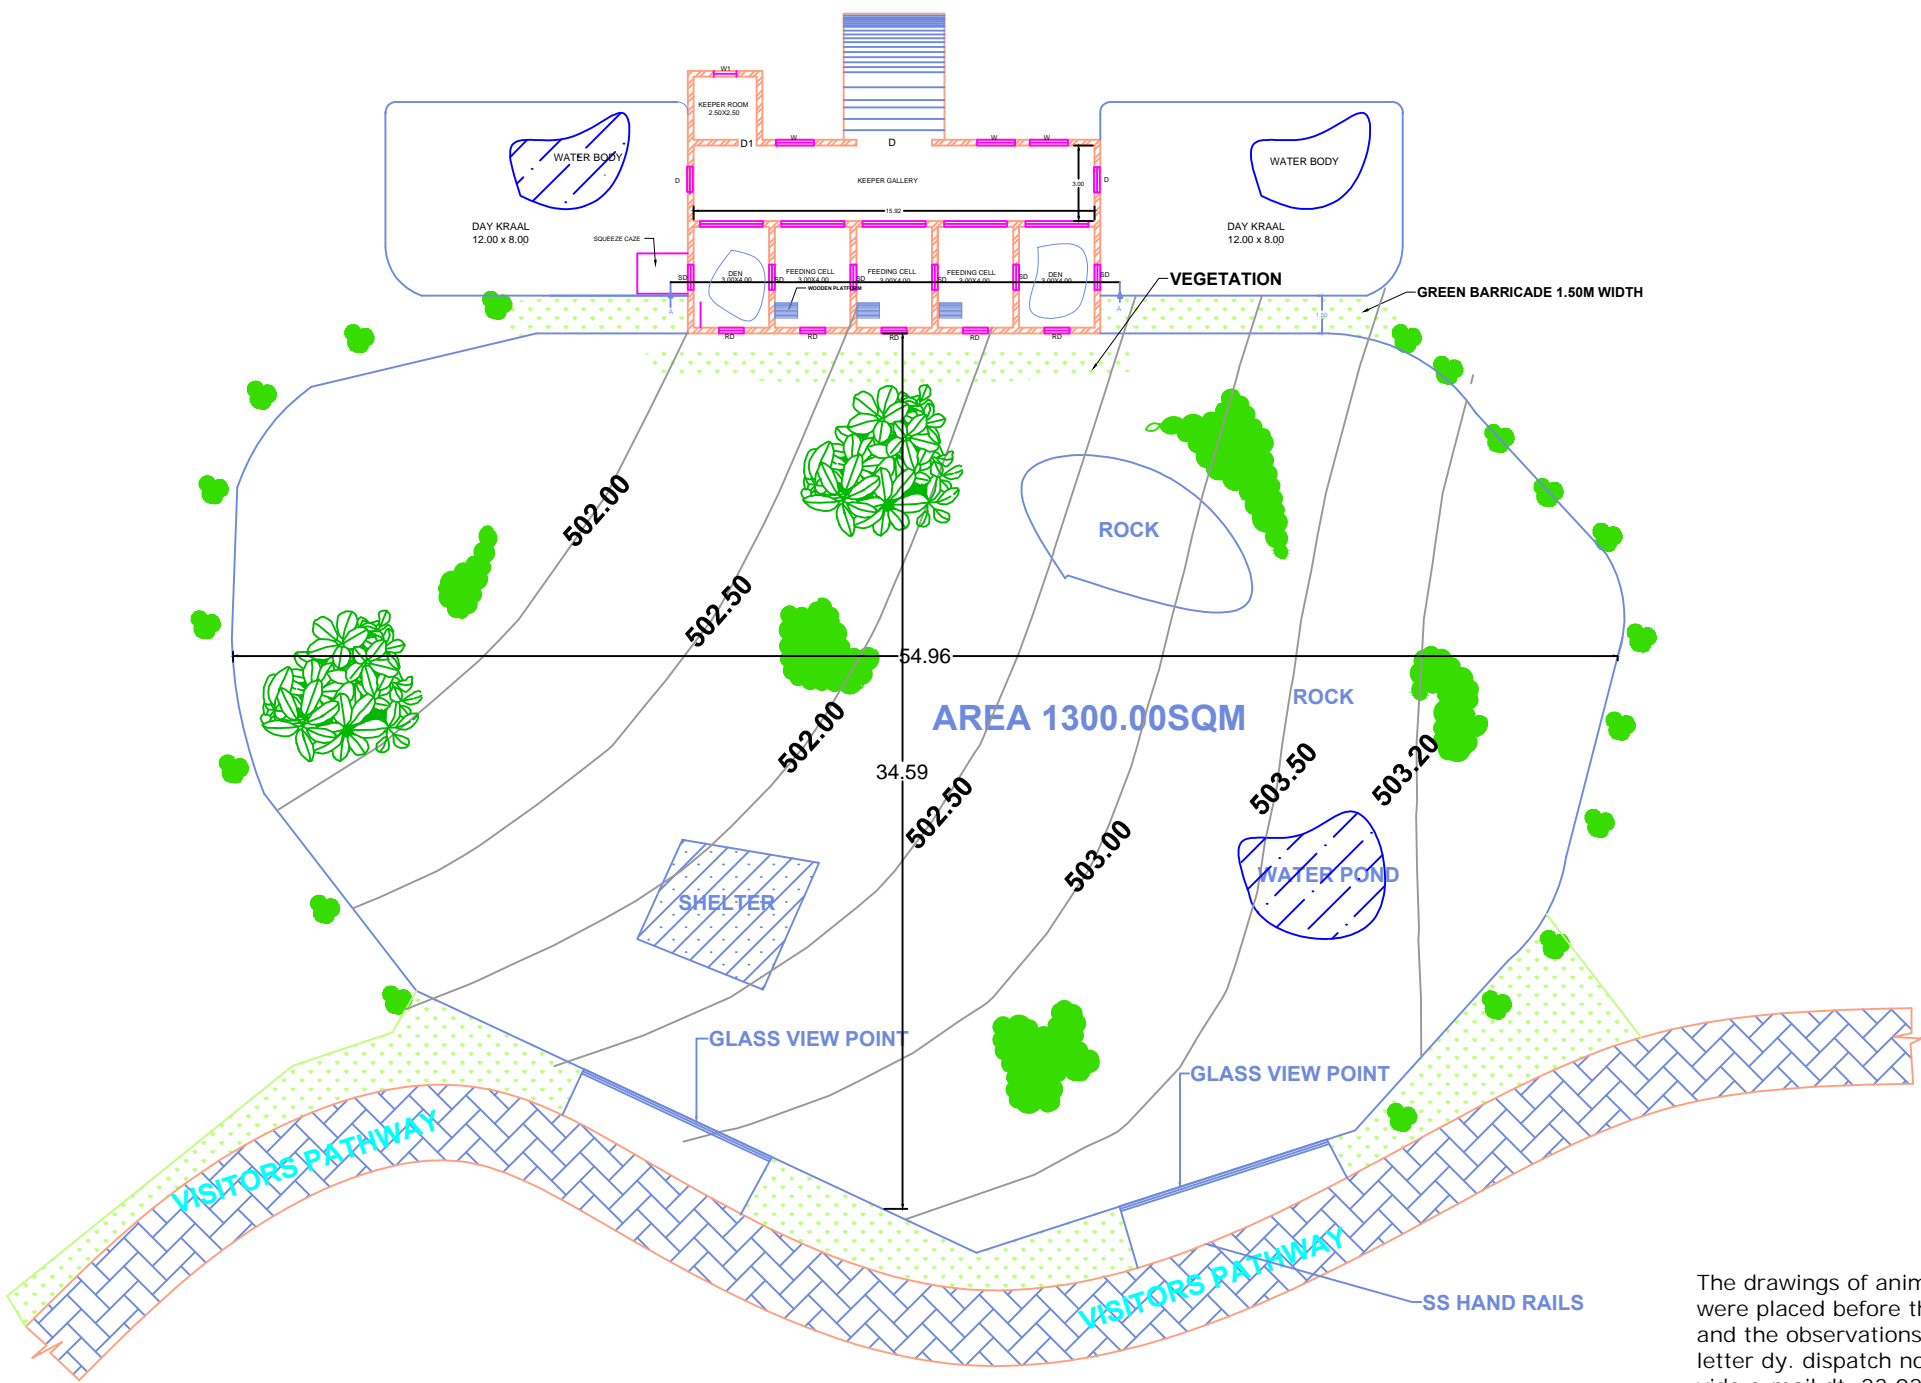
W1
KEEPER ROOM
2.50X2.50
D1
W
D
W
W
WATER BODY
WATER BODY
D
KEEPER GALLERY
3.00
D
15.92
DAY KRAAL
12.00 x 8.00
DAY KRAAL
12.00 x 8.00
SQUEEZE CAZE
SD
DEN
3.00X4.00
SD
FEEDING CELL
3.00X4.00
SD
FEEDING CELL
3.00X4.00
SD
FEEDING CELL
3.00X4.00
SD
DEN
3.00X4.00
SD
VEGETATION
WOODEN PLATFORM
GREEN BARRICADE 1.50M WIDTH
1.50
RD
RD
RD
RD
RD
502.00
502.50
ROCK
54.96
ROCK
AREA 1300.00SQM
502.00
34.59
503.50
503.20
502.50
503.00
WATER POND
SHELTER
GLASS VIEW POINT
GLASS VIEW POINT
VISITORS PATHWAY
VISITORS PATHWAY
SS HAND RAILS
The drawings of anim
were placed before th
and the observations
letter dy. dispatch no
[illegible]